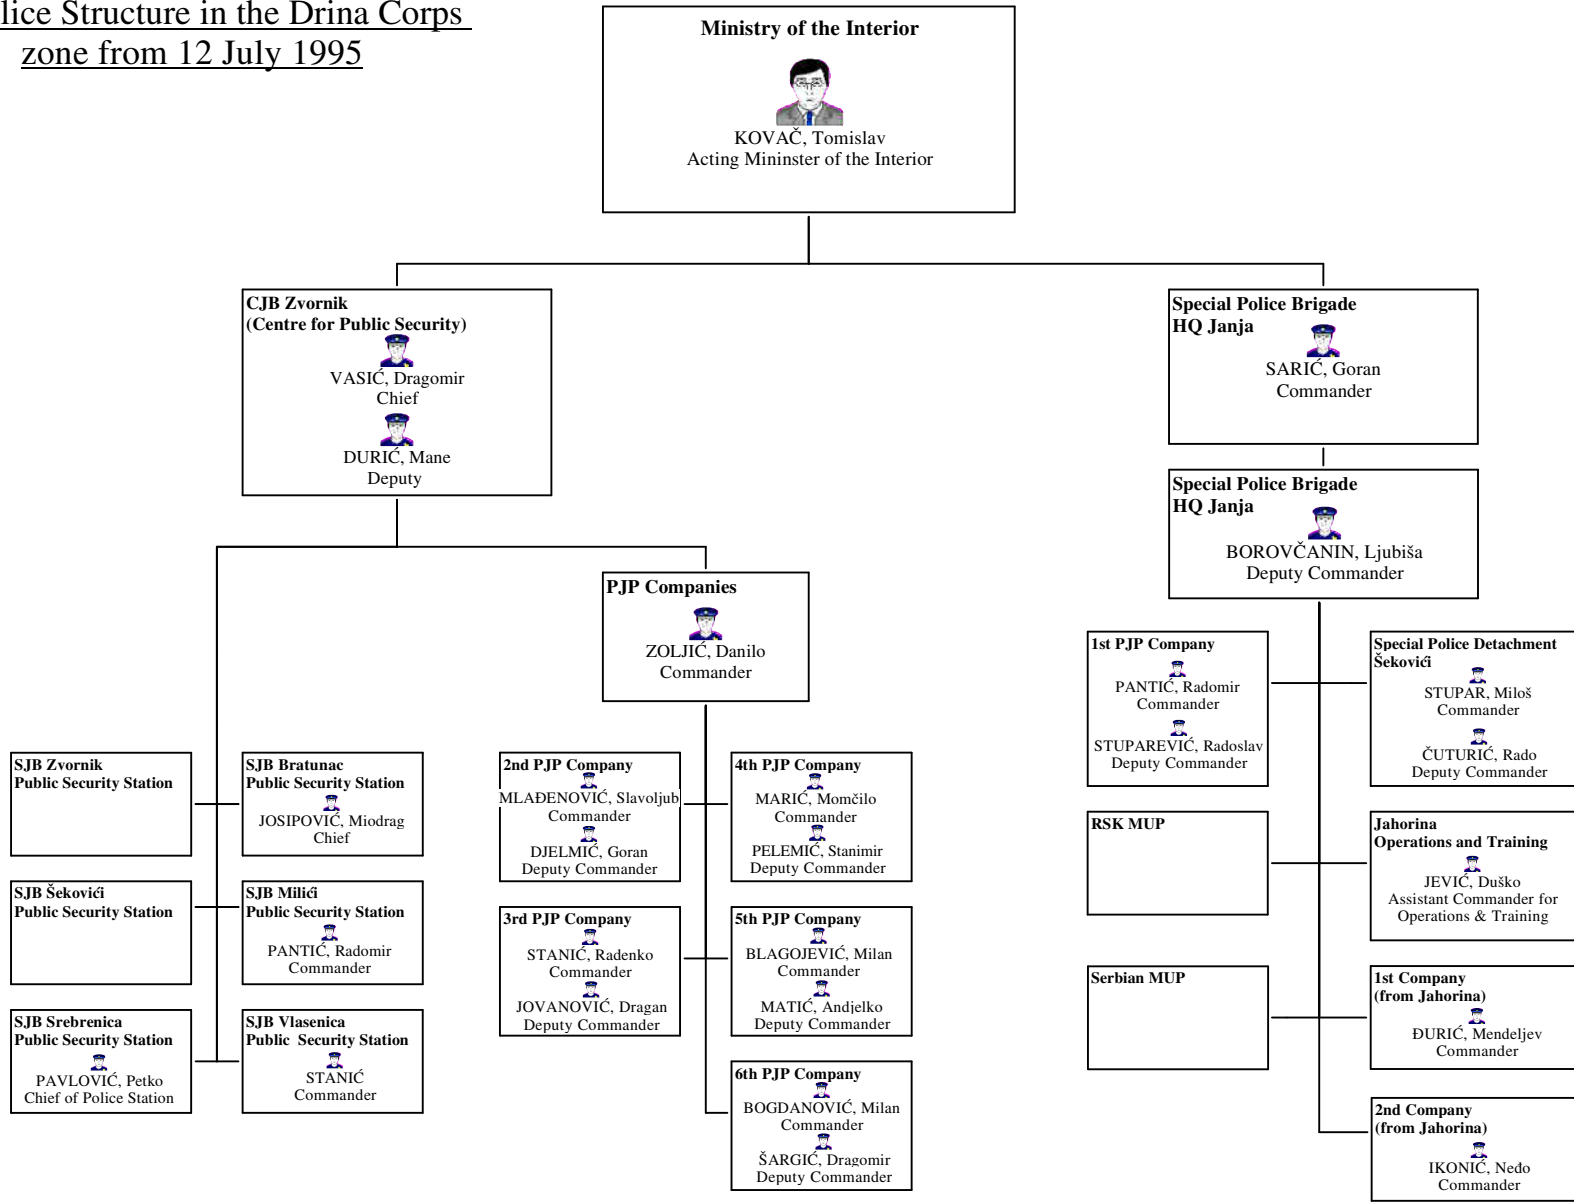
lice Structure in the Drina Corps zone from 12 July 1995

**Ministry of the Interior**
KOVAČ, Tomislav
Acting Mininster of the Interior

**CJB Zvornik (Centre for Public Security)**
VASIĆ, Dragomir
Chief
DURIĆ, Mane
Deputy

**Special Police Brigade HQ Janja**
SARIĆ, Goran
Commander

**Special Police Brigade HQ Janja**
BOROVČANIN, Ljubiša
Deputy Commander

**PJP Companies**
ZOLJIĆ, Danilo
Commander

**SJB Zvornik Public Security Station**

**SJB Bratunac Public Security Station**
JOSIPOVIĆ, Miodrag
Chief

**SJB Šekovići Public Security Station**

**SJB Milići Public Security Station**
PANTIĆ, Radomir
Commander

**SJB Srebrenica Public Security Station**
PAVLOVIĆ, Petko
Chief of Police Station

**SJB Vlasenica Public Security Station**
STANIĆ
Commander

**2nd PJP Company**
MLAĐENOVIĆ, Slavoljub
Commander
DJELMIĆ, Goran
Deputy Commander

**4th PJP Company**
MARIĆ, Momčilo
Commander
PELEMIĆ, Stanimir
Deputy Commander

**3rd PJP Company**
STANIĆ, Radenko
Commander
JOVANOVIĆ, Dragan
Deputy Commander

**5th PJP Company**
BLAGOJEVIĆ, Milan
Commander
MATIĆ, Andjelko
Deputy Commander

**6th PJP Company**
BOGDANOVIĆ, Milan
Commander
ŠARGIĆ, Dragomir
Deputy Commander

**1st PJP Company**
PANTIĆ, Radomir
Commander
STUPAREVIĆ, Radoslav
Deputy Commander

**Special Police Detachment Šekovići**
STUPAR, Miloš
Commander
ČUTURIĆ, Rado
Deputy Commander

**RSK MUP**

**Jahorina Operations and Training**
JEVIĆ, Duško
Assistant Commander for Operations & Training

**Serbian MUP**

**1st Company (from Jahorina)**
ĐURIĆ, Mendeljev
Commander

**2nd Company (from Jahorina)**
IKONIĆ, Neđo
Commander